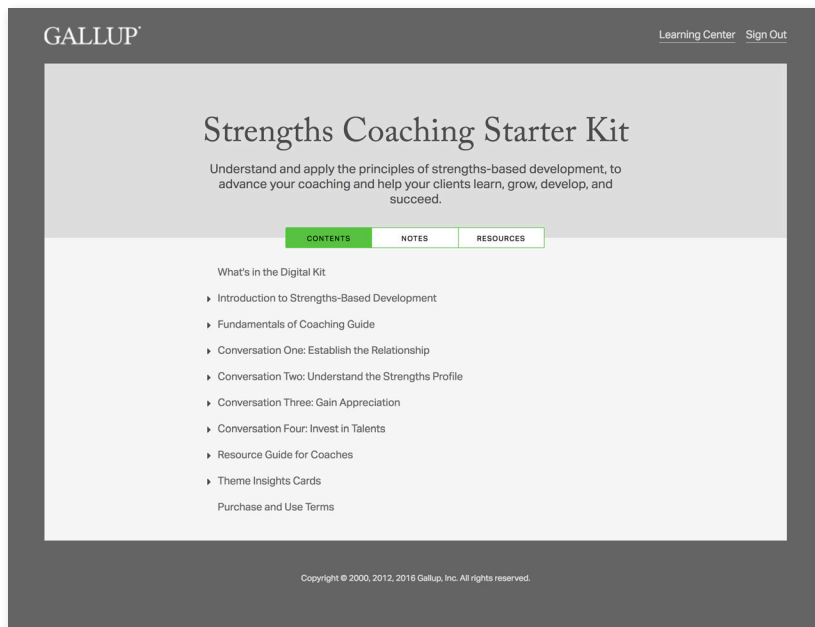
GALLUP®

Learning Center Sign Out

Strengths Coaching Starter Kit

Understand and apply the principles of strengths-based development, to advance your coaching and help your clients learn, grow, develop, and succeed.

CONTENTS NOTES RESOURCES

What's in the Digital Kit

Introduction to Strengths-Based Development

Fundamentals of Coaching Guide

Conversation One: Establish the Relationship

Conversation Two: Understand the Strengths Profile

Conversation Three: Gain Appreciation

Conversation Four: Invest in Talents

Resource Guide for Coaches

Theme Insights Cards

Purchase and Use Terms

Copyright © 2000, 2012, 2016 Gallup, Inc. All rights reserved.